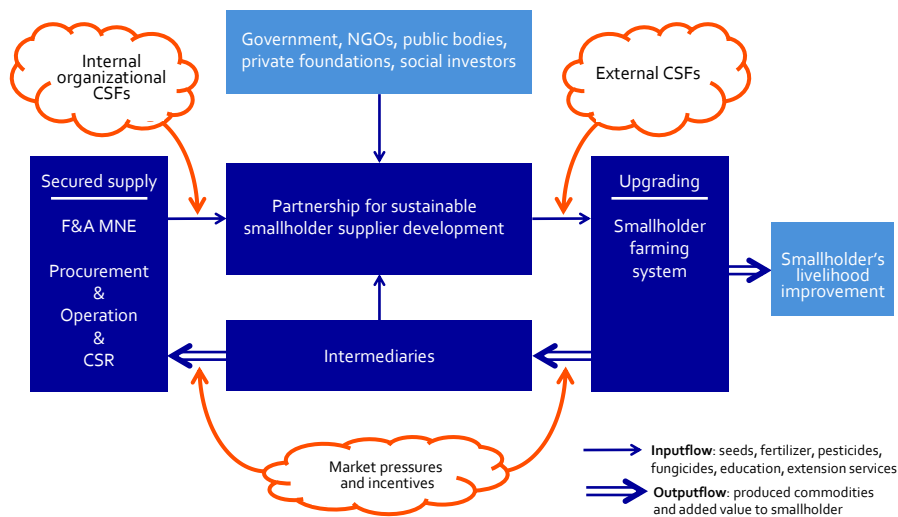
Internal organizational CSFs

Government, NGOs, public bodies, private foundations, social investors

External CSFs

Secured supply

F&A MNE

Procurement & Operation & CSR

Partnership for sustainable smallholder supplier development

Upgrading

Smallholder farming system

Smallholder's livelihood improvement

Intermediaries

Market pressures and incentives

Inputflow: seeds, fertilizer, pesticides, fungicides, education, extension services

Outputflow: produced commodities and added value to smallholder